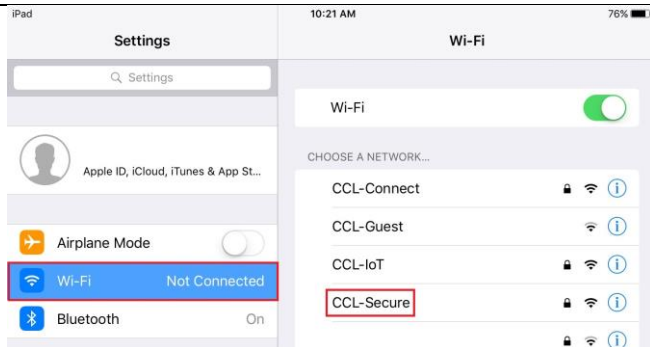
iPad
10:21 AM
76%

Settings

Settings

Apple ID, iCloud, iTunes & App St...

Airplane Mode

Wi-Fi Not Connected

Bluetooth On

Wi-Fi

Wi-Fi

CHOOSE A NETWORK...

CCL-Connect

CCL-Guest

CCL-IoT

CCL-Secure